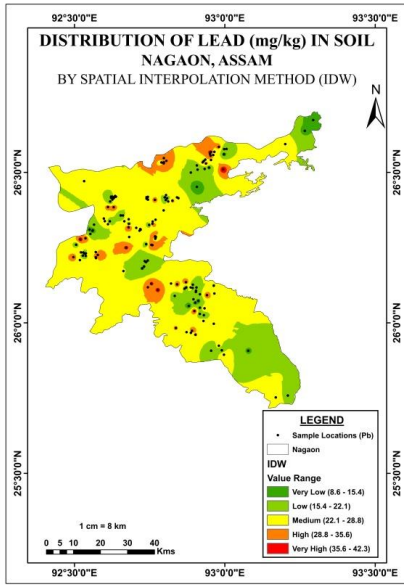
92°30'0"E 93°0'0"E 93°30'0"E

DISTRIBUTION OF LEAD (mg/kg) IN SOIL
NAGAON, ASSAM
BY SPATIAL INTERPOLATION METHOD (IDW)

N

26°30'0"N
26°0'0"N
25°30'0"N

26°30'0"N
26°0'0"N
25°30'0"N

LEGEND
Sample Locations (Pb)
Nagaon
IDW
Value Range
Very Low (8.6 - 15.4)
Low (15.4 - 22.1)
Medium (22.1 - 28.8)
High (28.8 - 35.6)
Very High (35.6 - 42.3)

1 cm = 8 km
0 5 10 20 30 40
Kms

92°30'0"E 93°0'0"E 93°30'0"E